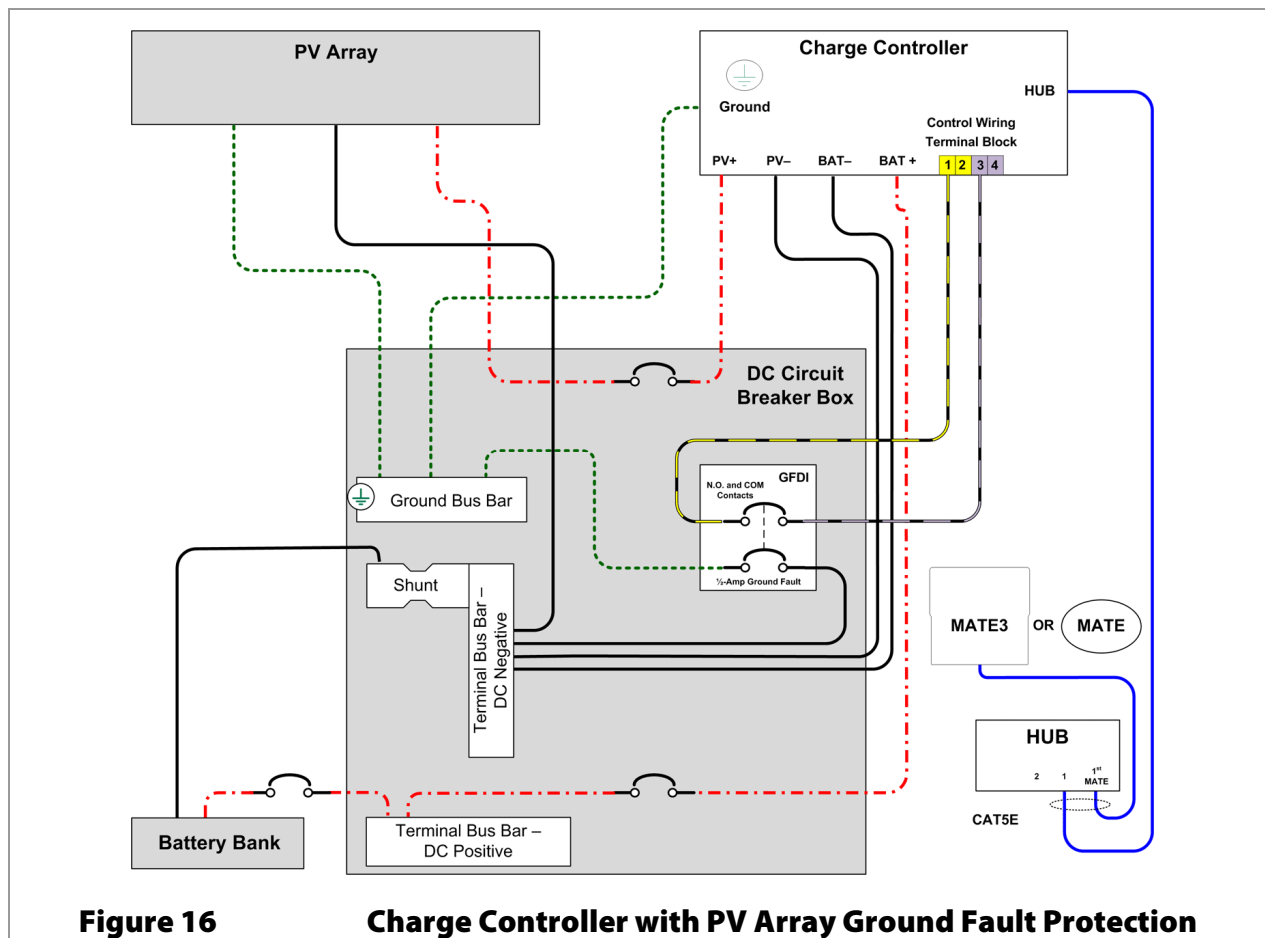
PV Array

Charge Controller

Ground

HUB

Control Wiring Terminal Block

PV+ PV– BAT– BAT +

1 2 3 4

DC Circuit Breaker Box

GFDI

N.O. and COM Contacts

½-Amp Ground Fault

Ground Bus Bar

Shunt

Terminal Bus Bar – DC Negative

MATE3

OR

MATE

HUB

2 1 1st MATE

CAT5E

Battery Bank

Terminal Bus Bar – DC Positive

Figure 16 Charge Controller with PV Array Ground Fault Protection